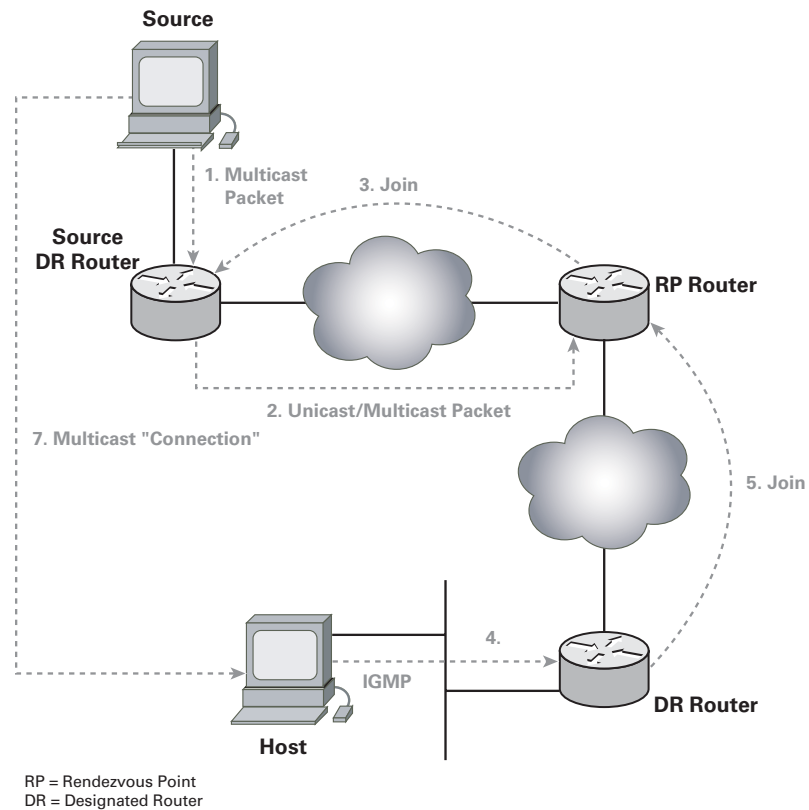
Source

1. Multicast Packet

3. Join

Source DR Router

RP Router

2. Unicast/Multicast Packet

7. Multicast "Connection"

5. Join

4.

IGMP

DR Router

Host

RP = Rendezvous Point
DR = Designated Router